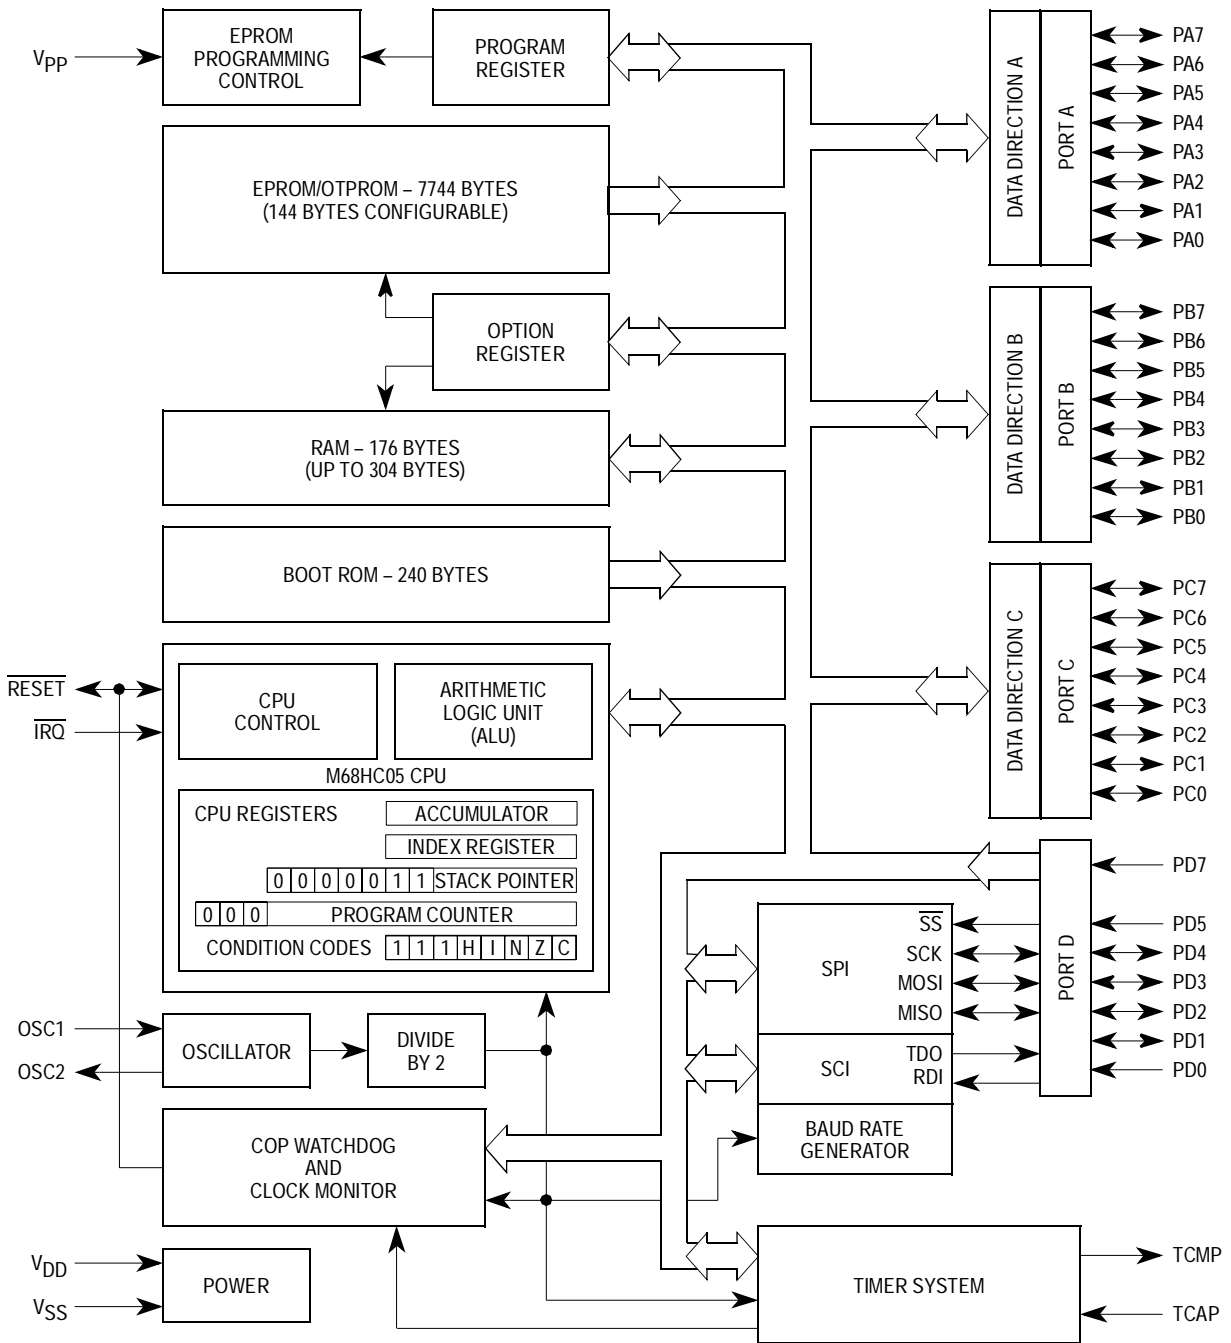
$V_{PP}$

EPROM PROGRAMMING CONTROL

PROGRAM REGISTER

EPROM/OTPROM – 7744 BYTES (144 BYTES CONFIGURABLE)

OPTION REGISTER

RAM – 176 BYTES (UP TO 304 BYTES)

BOOT ROM – 240 BYTES

$\overline{RESET}$

$\overline{IRQ}$

CPU CONTROL

ARITHMETIC LOGIC UNIT (ALU)

M68HC05 CPU

CPU REGISTERS

ACCUMULATOR

INDEX REGISTER

| 0 | 0 | 0 | 0 | 0 | 1 | 1 | STACK POINTER |
|---|---|---|---|---|---|---|---|

| 0 | 0 | 0 | PROGRAM COUNTER |
|---|---|---|---|

CONDITION CODES

| 1 | 1 | 1 | H | I | N | Z | C |
|---|---|---|---|---|---|---|---|

OSC1

OSC2

OSCILLATOR

DIVIDE BY 2

COP WATCHDOG AND CLOCK MONITOR

$V_{DD}$

$V_{SS}$

POWER

DATA DIRECTION A

PORT A

PA7
PA6
PA5
PA4
PA3
PA2
PA1
PA0

DATA DIRECTION B

PORT B

PB7
PB6
PB5
PB4
PB3
PB2
PB1
PB0

DATA DIRECTION C

PORT C

PC7
PC6
PC5
PC4
PC3
PC2
PC1
PC0

PORT D

PD7

SPI

$\overline{SS}$

SCK

MOSI

MISO

PD5
PD4
PD3
PD2
PD1
PD0

SCI

TDO

RDI

BAUD RATE GENERATOR

TIMER SYSTEM

TCMP

TCAP